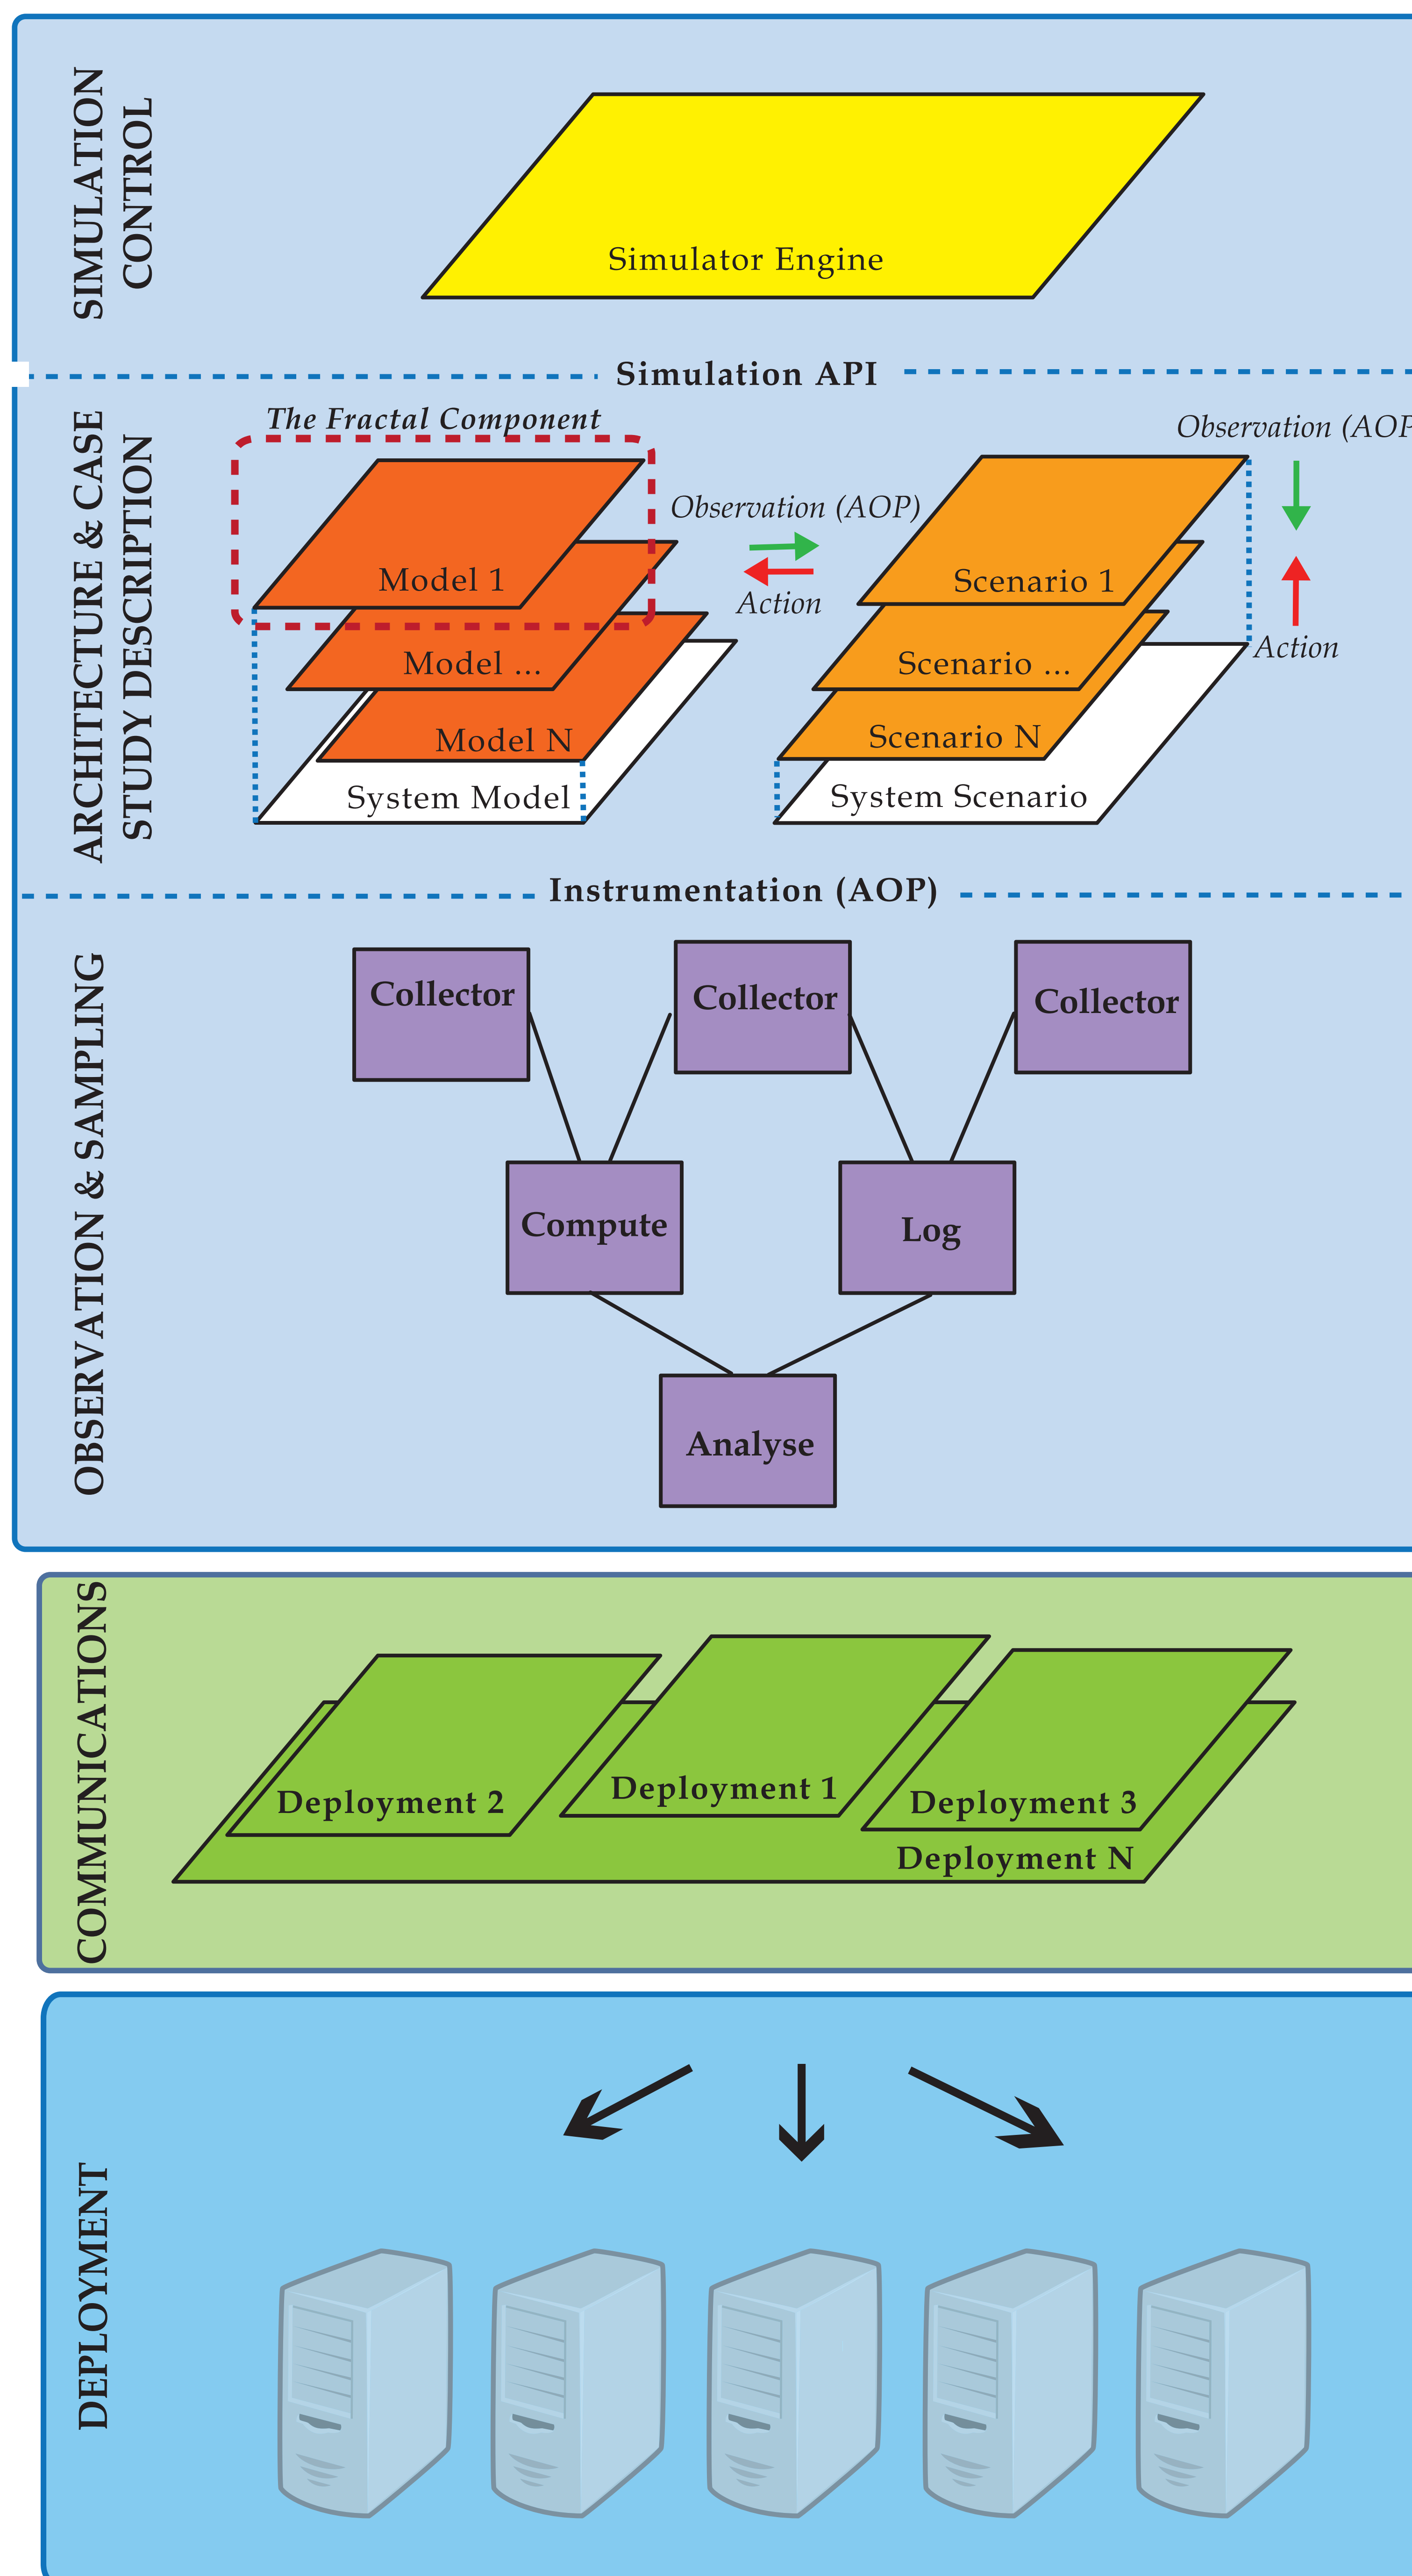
SIMULATION CONTROL

Simulator Engine

Simulation API

ARCHITECTURE & CASE STUDY DESCRIPTION

The Fractal Component

Model 1

Model ...

Model N

System Model

Observation (AOP)

Action

Scenario 1

Scenario ...

Scenario N

System Scenario

Observation (AOP

Action

Instrumentation (AOP)

OBSERVATION & SAMPLING

Collector

Collector

Collector

Compute

Log

Analyse

COMMUNICATIONS

Deployment 2

Deployment 1

Deployment 3

Deployment N

DEPLOYMENT